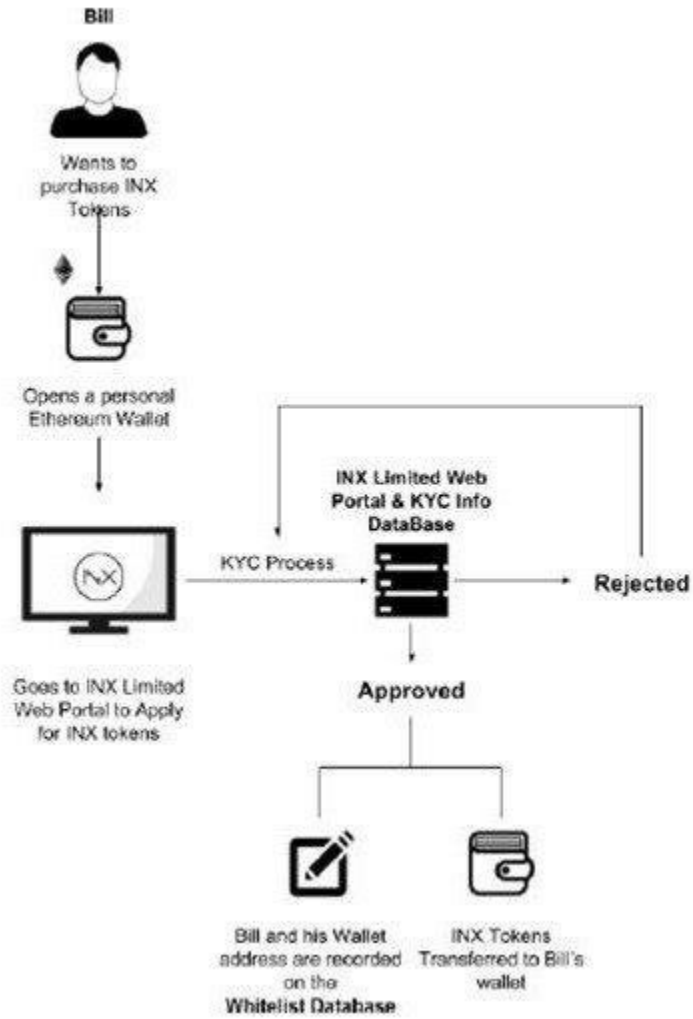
Bill

Wants to purchase INX Tokens

Opens a personal Ethereum Wallet

INX

Goes to INX Limited Web Portal to Apply for INX tokens

KYC Process

INX Limited Web Portal & KYC Info DataBase

Rejected

Approved

Bill and his Wallet address are recorded on the Whitelist Database

INX Tokens Transferred to Bill's wallet